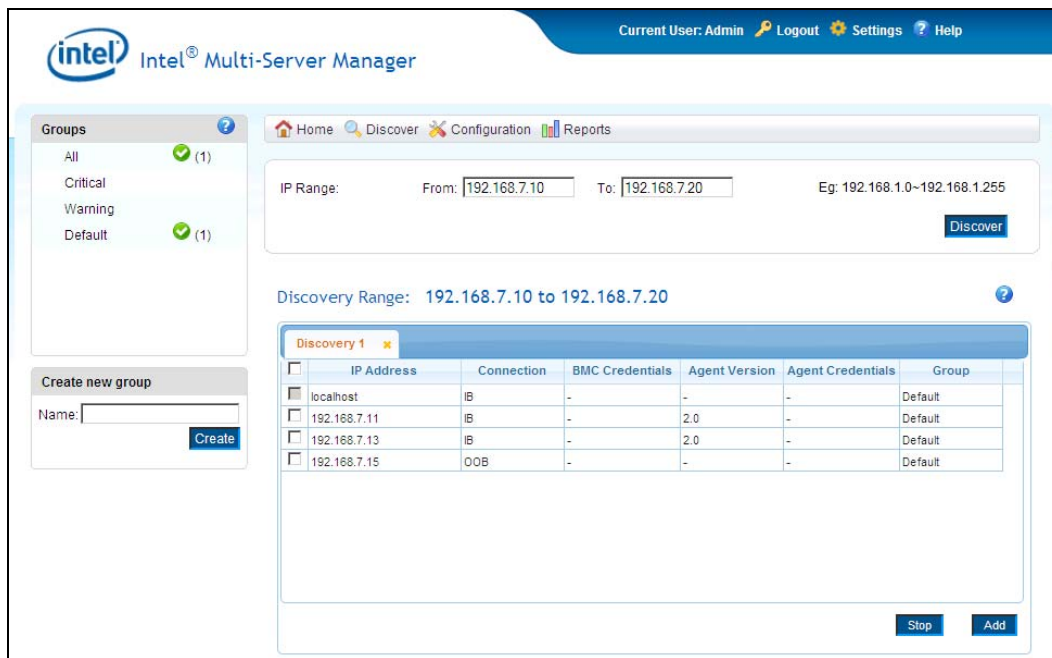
intel Intel® Multi-Server Manager

Current User: Admin Logout Settings Help

Groups
All (1)
Critical
Warning
Default (1)

Create new group
Name:
Create

Home Discover Configuration Reports

IP Range: From: 192.168.7.10 To: 192.168.7.20 Eg: 192.168.1.0~192.168.1.255
Discover

Discovery Range: 192.168.7.10 to 192.168.7.20

Discovery 1 ×

| | IP Address | Connection | BMC Credentials | Agent Version | Agent Credentials | Group |
|---|---|---|---|---|---|---|
| | localhost | IB | - | - | - | Default |
| | 192.168.7.11 | IB | - | 2.0 | - | Default |
| | 192.168.7.13 | IB | - | 2.0 | - | Default |
| | 192.168.7.15 | OOB | - | - | - | Default |

Stop Add